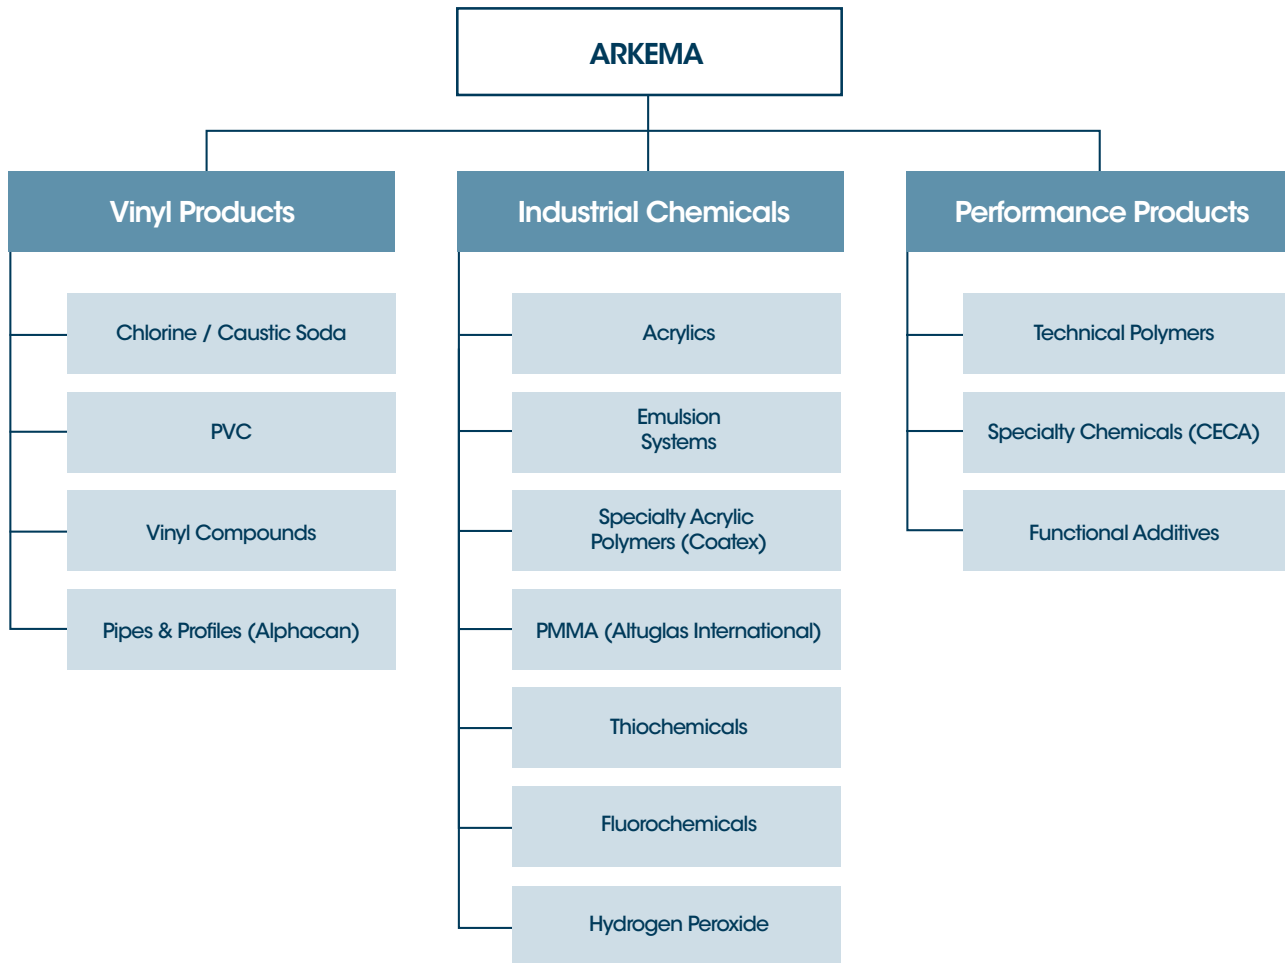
ARKEMA

Vinyl Products

Chlorine / Caustic Soda

PVC

Vinyl Compounds

Pipes & Profiles (Alphacan)

Industrial Chemicals

Acrylics

Emulsion Systems

Specialty Acrylic Polymers (Coatex)

PMMA (Altuglas International)

Thiochemicals

Fluorochemicals

Hydrogen Peroxide

Performance Products

Technical Polymers

Specialty Chemicals (CECA)

Functional Additives